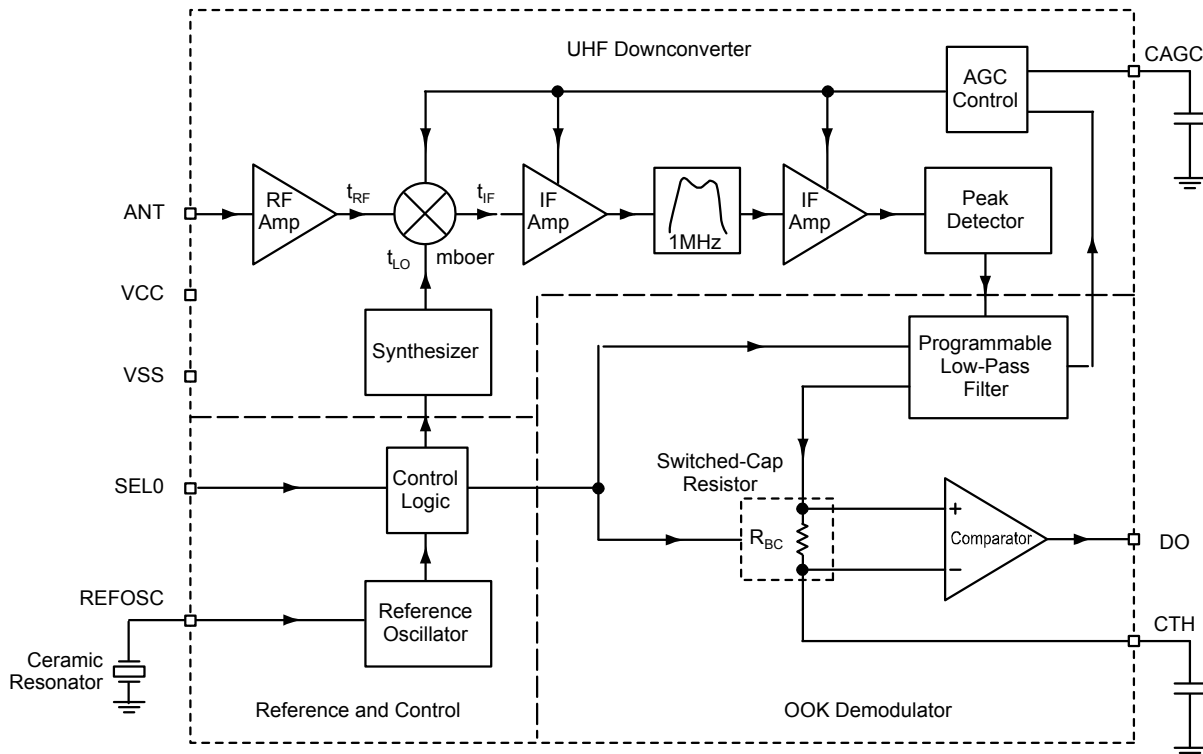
UHF Downconverter

CAGC

AGC Control

ANT

RF Amp

$t_{RF}$

$t_{IF}$

IF Amp

1MHz

IF Amp

Peak Detector

$t_{LO}$

mboer

VCC

Synthesizer

Programmable Low-Pass Filter

VSS

SEL0

Control Logic

Switched-Cap Resistor

$R_{BC}$

+

Comparator

−

DO

REFOSC

Reference Oscillator

CTH

Ceramic Resonator

Reference and Control

OOK Demodulator